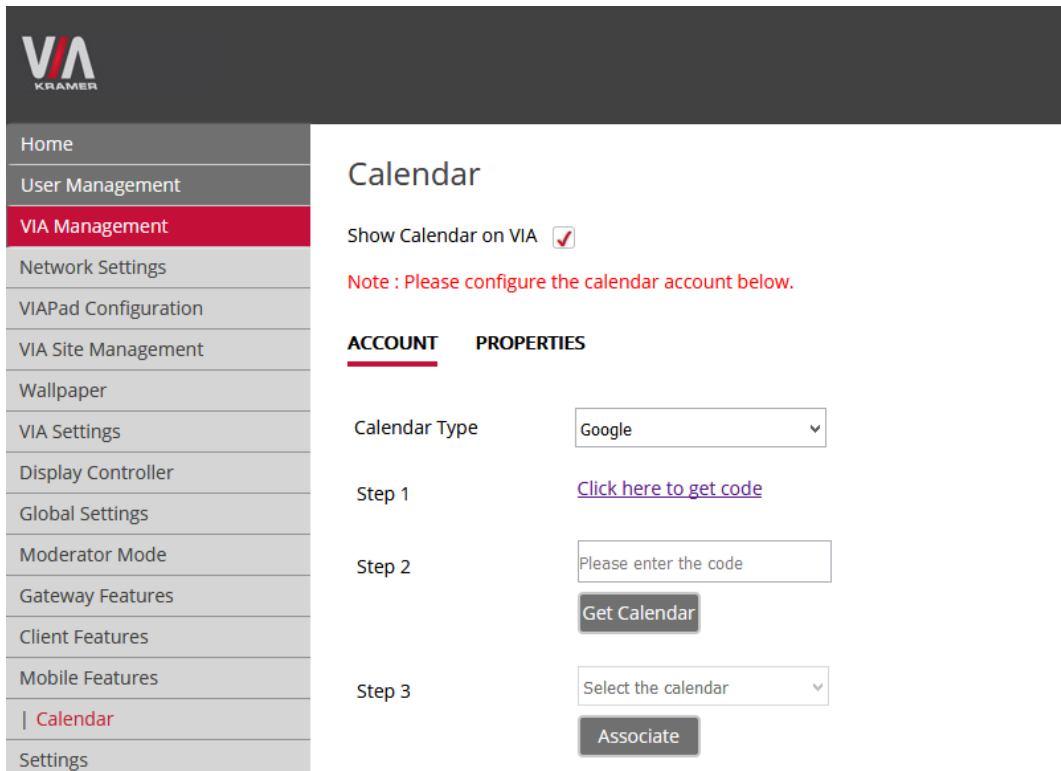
VIA
KRAMER

Home
User Management
VIA Management
Network Settings
VIAPad Configuration
VIA Site Management
Wallpaper
VIA Settings
Display Controller
Global Settings
Moderator Mode
Gateway Features
Client Features
Mobile Features
| Calendar
Settings

Calendar

Show Calendar on VIA

Note : Please configure the calendar account below.

ACCOUNT PROPERTIES

Calendar Type Google

Step 1 Click here to get code

Step 2 Please enter the code

Get Calendar

Step 3 Select the calendar

Associate